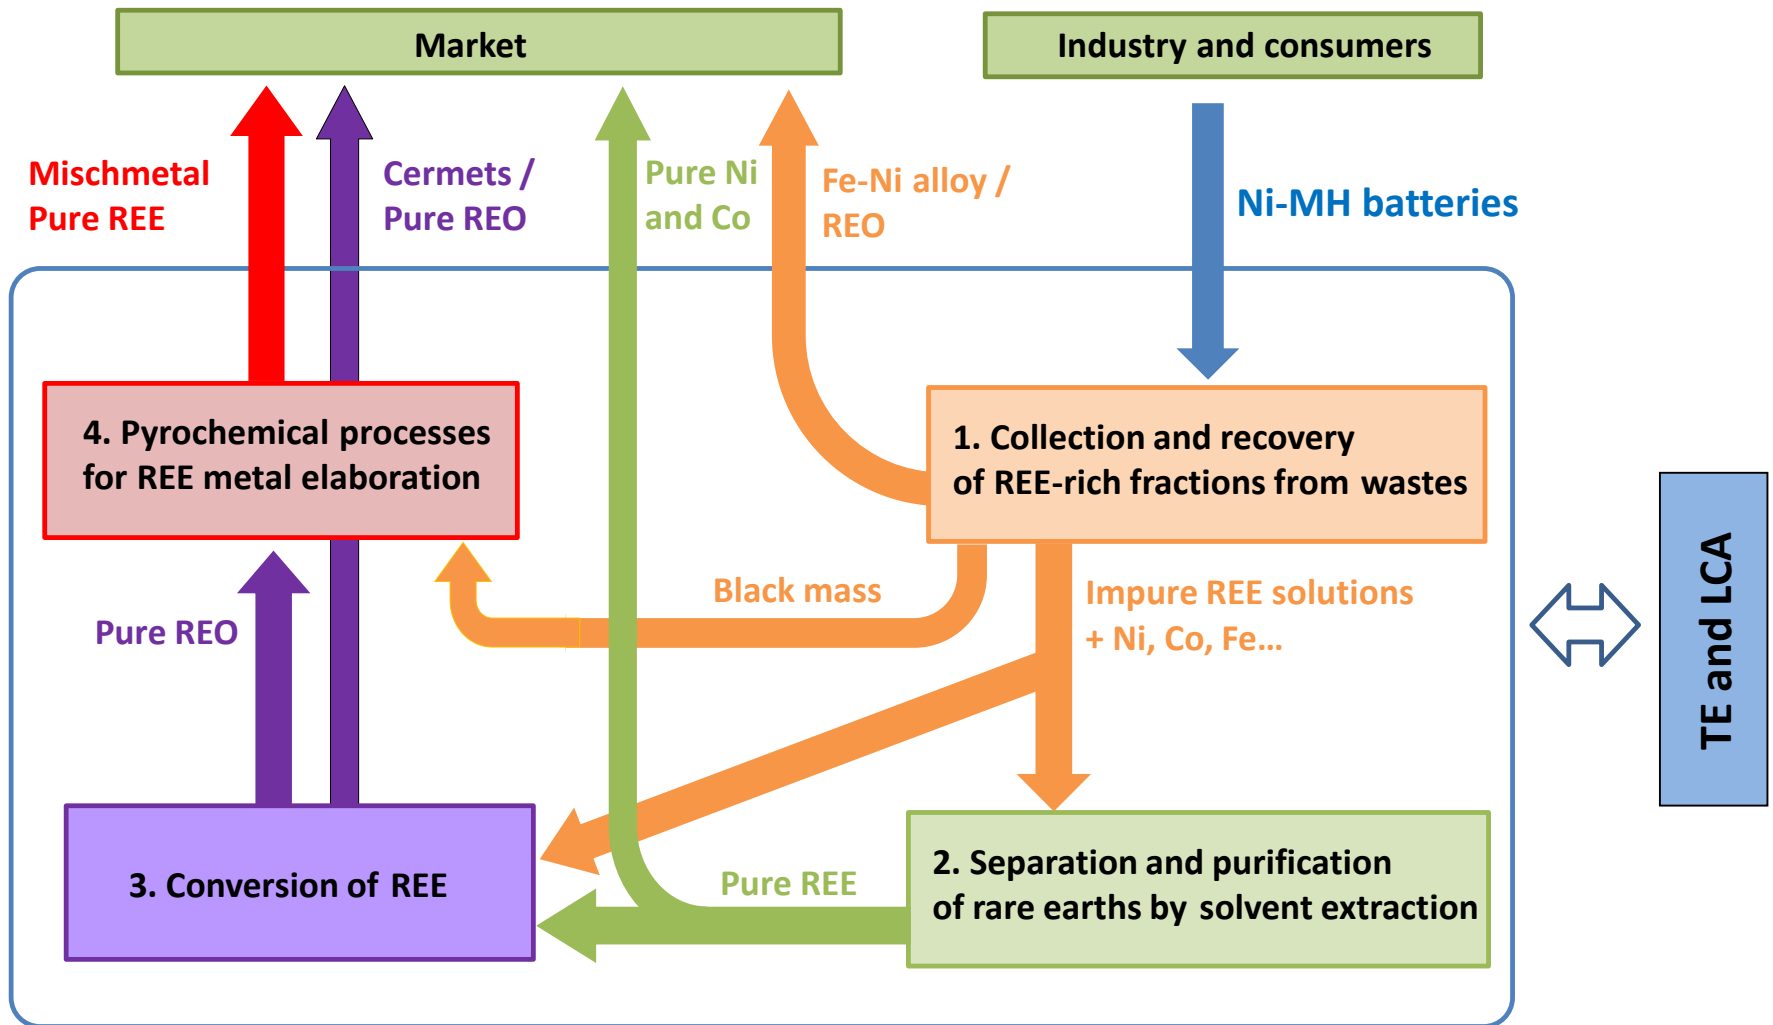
Market

Industry and consumers

Mischmetal
Pure REE

Cermets /
Pure REO

Pure Ni
and Co

Fe-Ni alloy /
REO

Ni-MH batteries

4. Pyrochemical processes for REE metal elaboration

1. Collection and recovery of REE-rich fractions from wastes

Black mass

Impure REE solutions
+ Ni, Co, Fe...

Pure REO

TE and LCA

3. Conversion of REE

Pure REE

2. Separation and purification of rare earths by solvent extraction